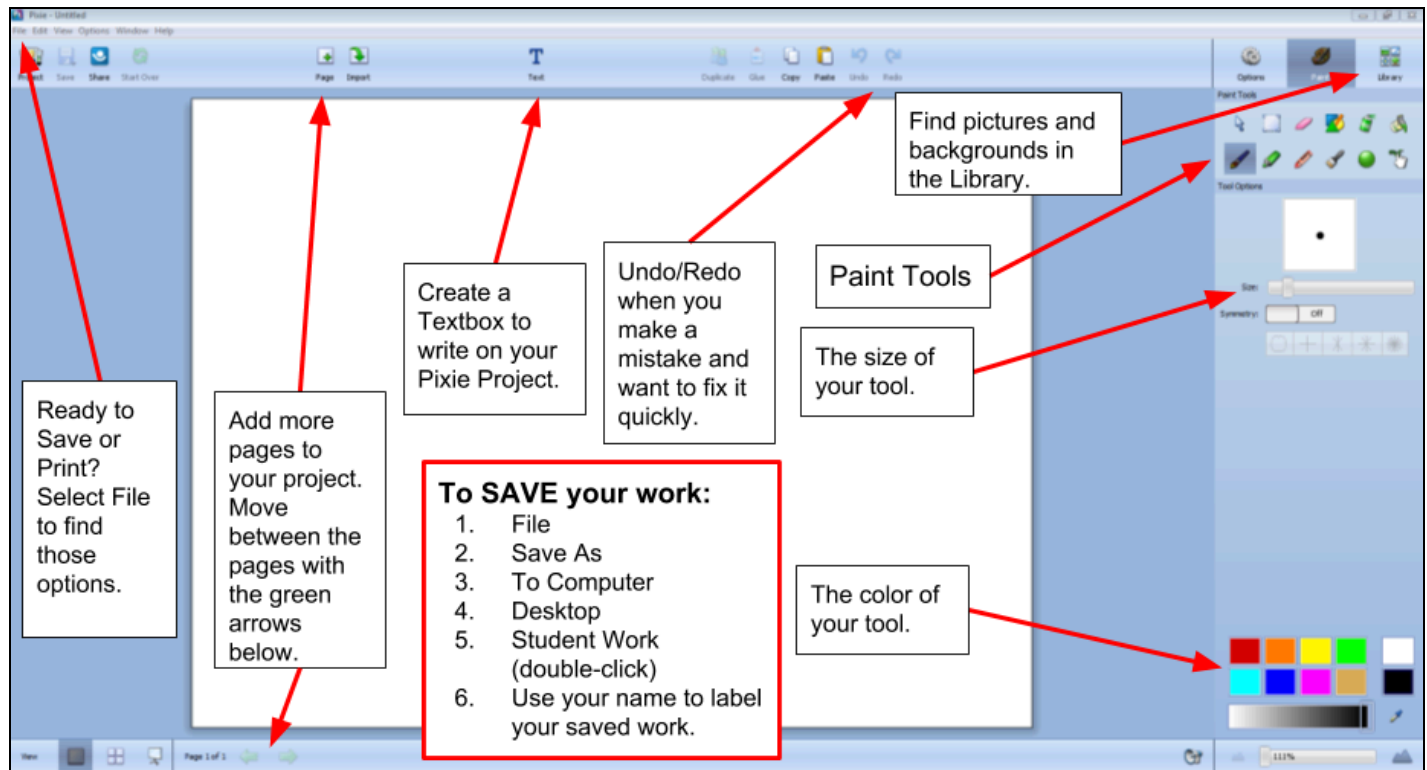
Pixie - Untitled

File Edit View Options Window Help

Project Save Share Start Over

Page Import

Text

Duplicate Glue Copy Paste Undo Redo

Options Paint Library

Paint Tools

Tool Options

Size:

Symmetry: Off

Find pictures and backgrounds in the Library.

Paint Tools

The size of your tool.

Undo/Redo when you make a mistake and want to fix it quickly.

Create a Textbox to write on your Pixie Project.

Ready to Save or Print? Select File to find those options.

Add more pages to your project. Move between the pages with the green arrows below.

To SAVE your work:
1. File
2. Save As
3. To Computer
4. Desktop
5. Student Work (double-click)
6. Use your name to label your saved work.

The color of your tool.

View

Page 1 of 1

111%